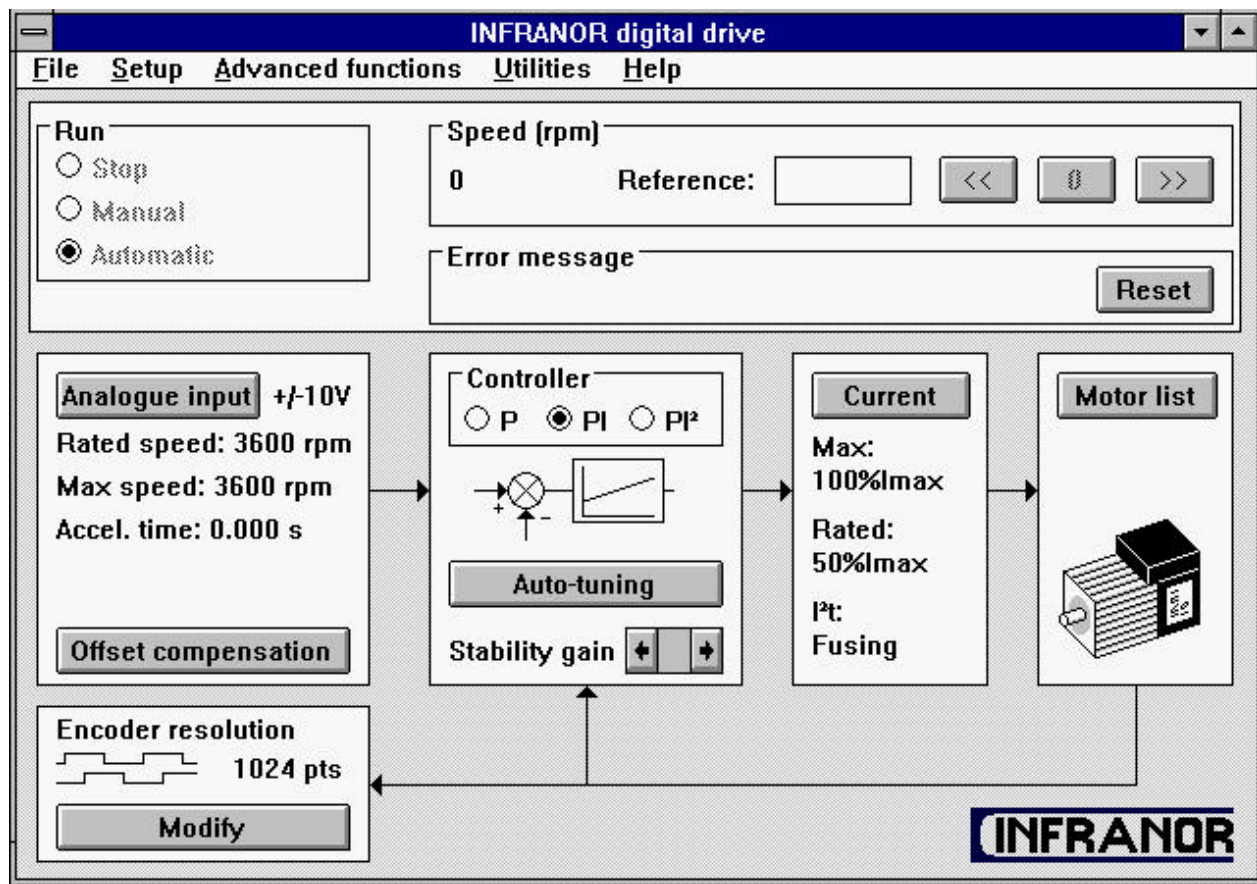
INFRANOR digital drive

File Setup Advanced functions Utilities Help

Run
Stop
Manual
Automatic

Speed (rpm)
0
Reference:
<<
0
>>

Error message
Reset

Analogue input +/-10V
Rated speed: 3600 rpm
Max speed: 3600 rpm
Accel. time: 0.000 s
Offset compensation

Controller
P PI PI²
+ -
Auto-tuning
Stability gain

Current
Max:
100%Imax
Rated:
50%Imax
I²t:
Fusing

Motor list

Encoder resolution
1024 pts
Modify

INFRANOR